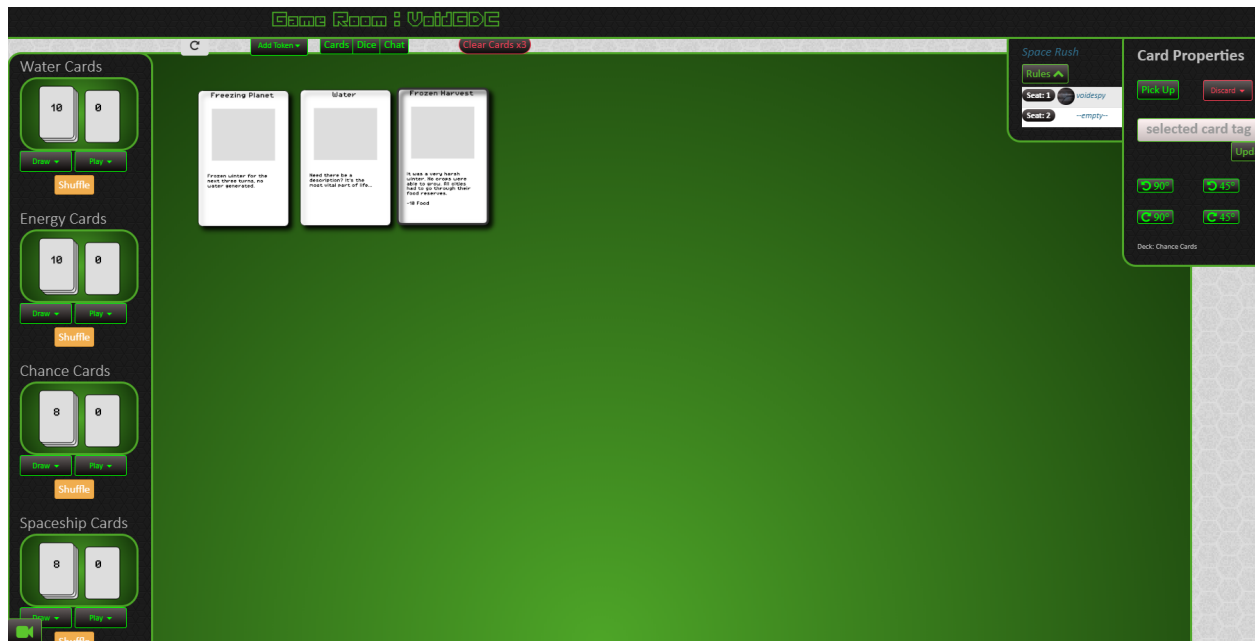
Game Room : VoidGDC

C
Add Token
Cards
Dice
Chat
Clear Cards x3

Water Cards
10
0
Draw
Play
Shuffle

Energy Cards
10
0
Draw
Play
Shuffle

Chance Cards
8
0
Draw
Play
Shuffle

Spaceship Cards
8
0
Draw
Play
Shuffle

Freezing Planet
Frozen winter for the next three turns, no water generated.

Water
Need there be a description? It's the most vital part of life...

Frozen Harvest
It was a very harsh winter. No crops were able to grow. All sides had to go through their food reserves.
-10 Food

Space Rush
Rules
Seat: 1 voidespy
Seat: 2 --empty--

Card Properties
Pick Up
Discard
selected card tag
Upd
90°
45°
90°
45°
Deck: Chance Cards